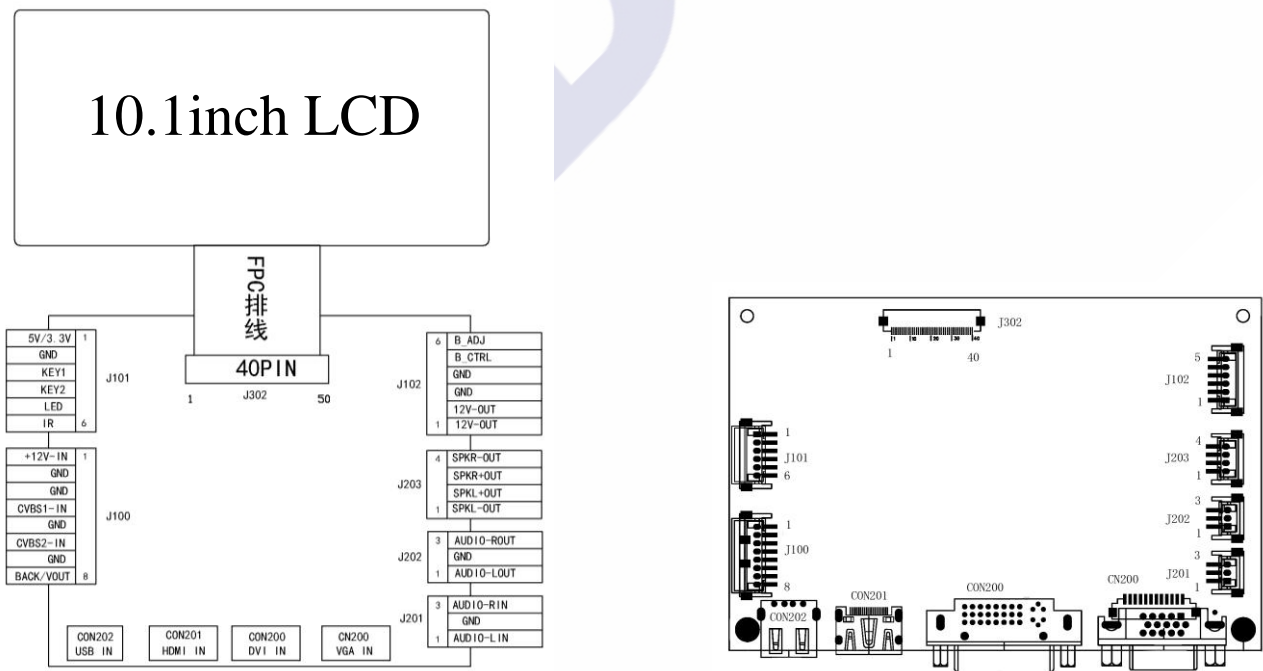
10.1inch LCD

FPC排线

40PIN

1 J302 50

| 5V/3.3V | 1 |
|---|---|
| GND | |
| KEY1 | |
| KEY2 | |
| LED | |
| IR | 6 |

J101

| +12V-IN | 1 |
|---|---|
| GND | |
| GND | |
| CVBS1-IN | |
| GND | |
| CVBS2-IN | |
| GND | |
| BACK/VOUT | 8 |

J100

J102

| 6 | B_ADJ |
|---|---|
| | B_CTRL |
| | GND |
| | GND |
| | 12V-OUT |
| 1 | 12V-OUT |

J203

| 4 | SPKR-OUT |
|---|---|
| | SPKR+OUT |
| | SPKL+OUT |
| 1 | SPKL-OUT |

J202

| 3 | AUDIO-ROUT |
|---|---|
| | GND |
| 1 | AUDIO-LOUT |

J201

| 3 | AUDIO-RIN |
|---|---|
| | GND |
| 1 | AUDIO-LIN |

CON202 USB IN

CON201 HDMI IN

CON200 DVI IN

CN200 VGA IN

J302
1 40
5
J102
1
1
J101
6
4
J203
1
3
J202
1
1
J100
8
3
J201
1
CON200
CN200
CON201
CON202